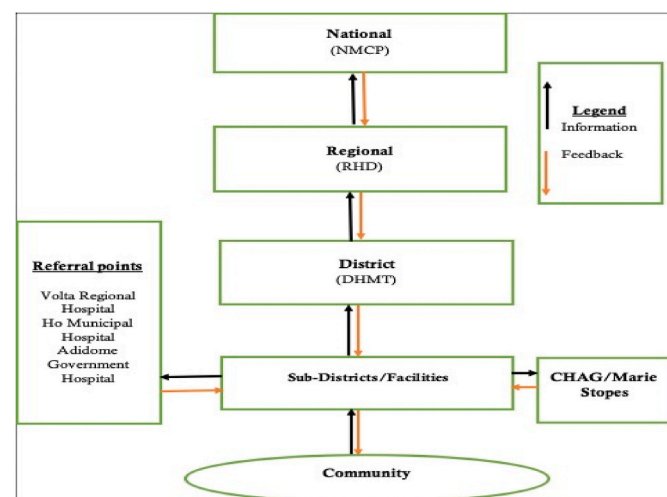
National
(NMCP)

Legend
Information

Feedback

Regional
(RHD)

District
(DHMT)

Referral points
Volta Regional Hospital
Ho Municipal Hospital
Adidome Government Hospital

Sub-Districts/Facilities

CHAG/Marie Stopes

Community